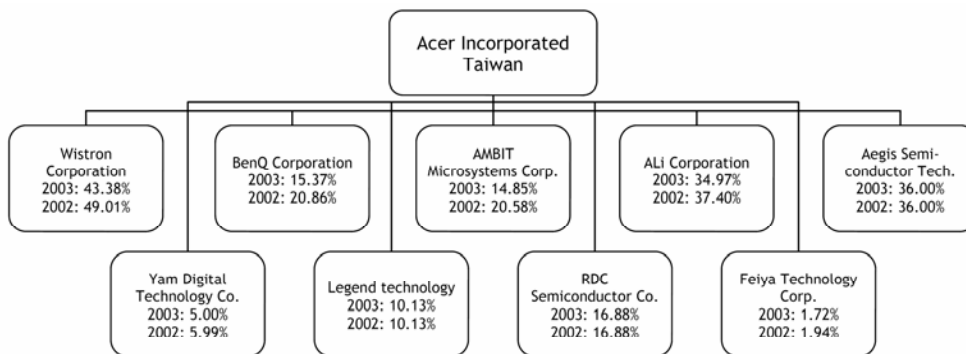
Acer Incorporated
Taiwan

Wistron Corporation
2003: 43.38%
2002: 49.01%

BenQ Corporation
2003: 15.37%
2002: 20.86%

AMBIT Microsystems Corp.
2003: 14.85%
2002: 20.58%

ALi Corporation
2003: 34.97%
2002: 37.40%

Aegis Semiconductor Tech.
2003: 36.00%
2002: 36.00%

Yam Digital Technology Co.
2003: 5.00%
2002: 5.99%

Legend technology
2003: 10.13%
2002: 10.13%

RDC Semiconductor Co.
2003: 16.88%
2002: 16.88%

Feiya Technology Corp.
2003: 1.72%
2002: 1.94%